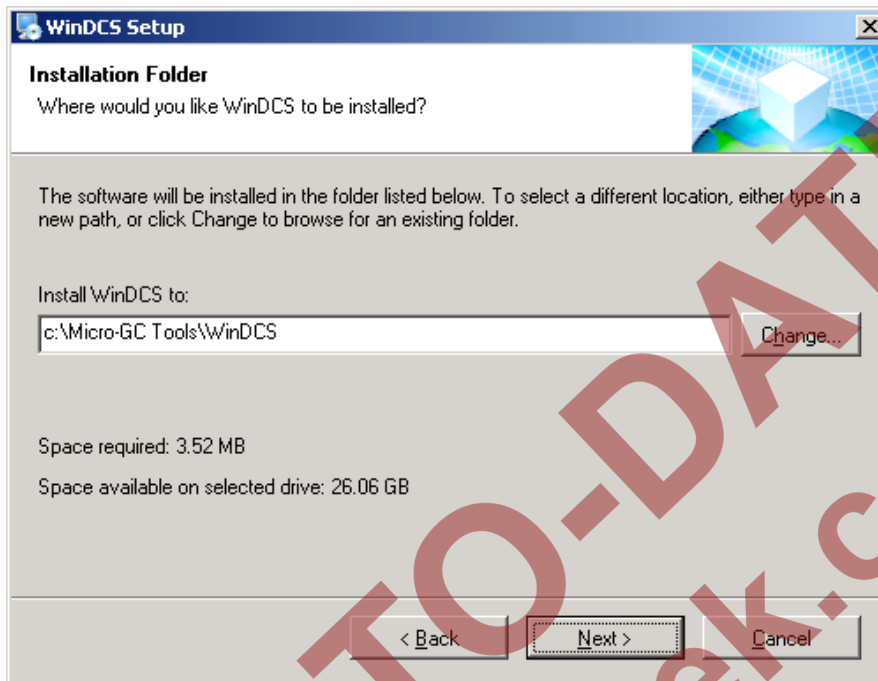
WinDCS Setup

Installation Folder

Where would you like WinDCS to be installed?

The software will be installed in the folder listed below. To select a different location, either type in a new path, or click Change to browse for an existing folder.

Install WinDCS to:

c:\Micro-GC Tools\WinDCS

Change...

Space required: 3.52 MB

Space available on selected drive: 26.06 GB

< Back

Next >

Cancel

TO-DAT

ek.c